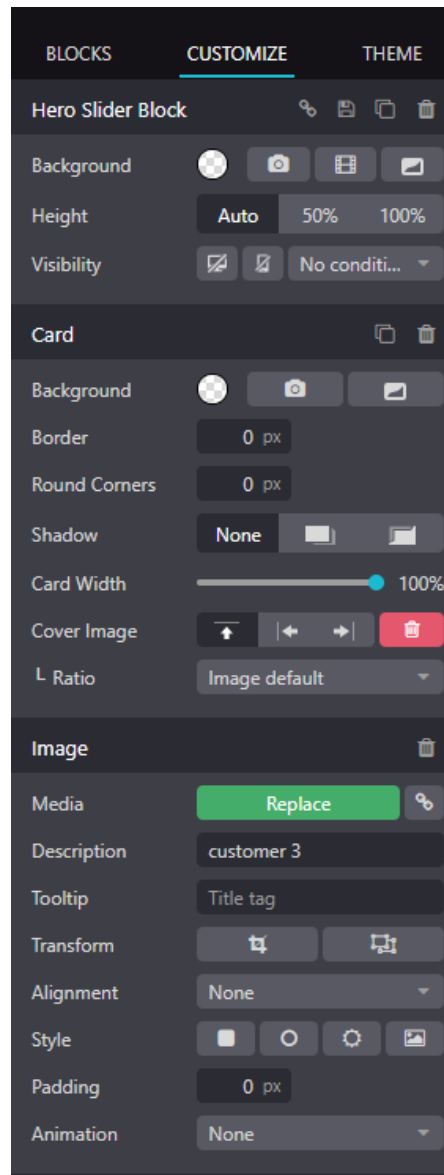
BLOCKS CUSTOMIZE THEME

Hero Slider Block

Background

Height Auto 50% 100%

Visibility No conditi...

Card

Background

Border 0 px

Round Corners 0 px

Shadow None

Card Width 100%

Cover Image

L Ratio Image default

Image

Media Replace

Description customer 3

Tooltip Title tag

Transform

Alignment None

Style

Padding 0 px

Animation None